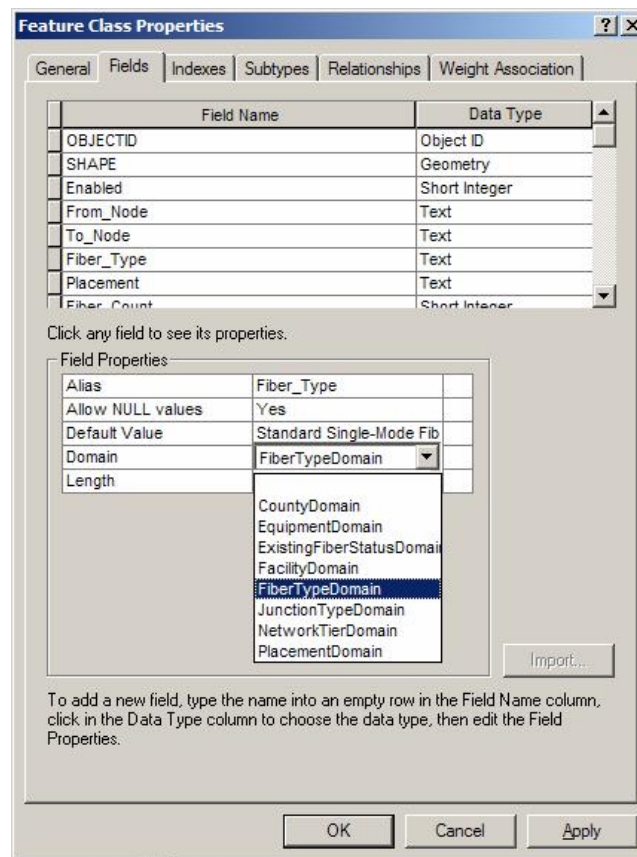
Feature Class Properties

?  X

General | Fields | Indexes | Subtypes | Relationships | Weight Association

| Field Name | Data Type |
|---|---|
| OBJECTID | Object ID |
| SHAPE | Geometry |
| Enabled | Short Integer |
| From_Node | Text |
| To_Node | Text |
| Fiber_Type | Text |
| Placement | Text |
| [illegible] | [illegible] |

Click any field to see its properties.

Field Properties

| | |
|---|---|
| Alias | Fiber_Type |
| Allow NULL values | Yes |
| Default Value | Standard Single-Mode Fib |
| Domain | FiberTypeDomain |
| Length | |

CountyDomain
EquipmentDomain
ExistingFiberStatusDomai
FacilityDomain
FiberTypeDomain
JunctionTypeDomain
NetworkTierDomain
PlacementDomain

Import...

To add a new field, type the name into an empty row in the Field Name column, click in the Data Type column to choose the data type, then edit the Field Properties.

OK | Cancel | Apply